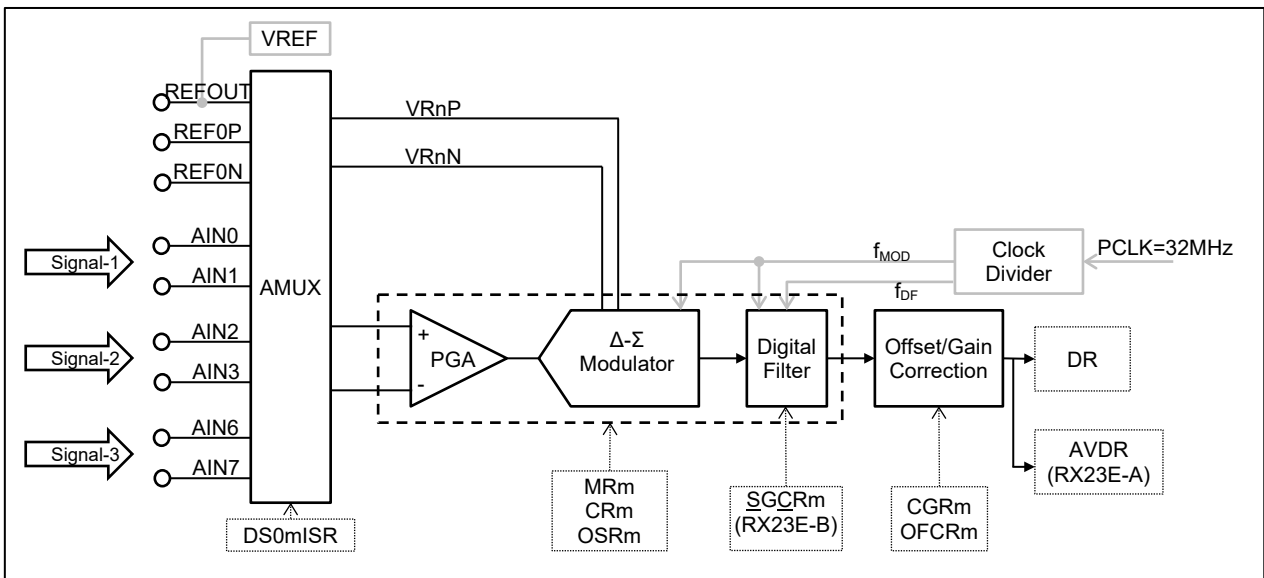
VREF
REFOUT
REF0P
REF0N
VRnP
VRnN
Signal-1
AIN0
AIN1
Signal-2
AIN2
AIN3
Signal-3
AIN6
AIN7
AMUX
DS0mISR
+
-
PGA
Δ-Σ Modulator
MRm
CRm
OSRm
$f_{MOD}$
$f_{DF}$
Clock Divider
PCLK=32MHz
Digital Filter
SGCRm
(RX23E-B)
Offset/Gain Correction
CGRm
OFCRm
DR
AVDR
(RX23E-A)